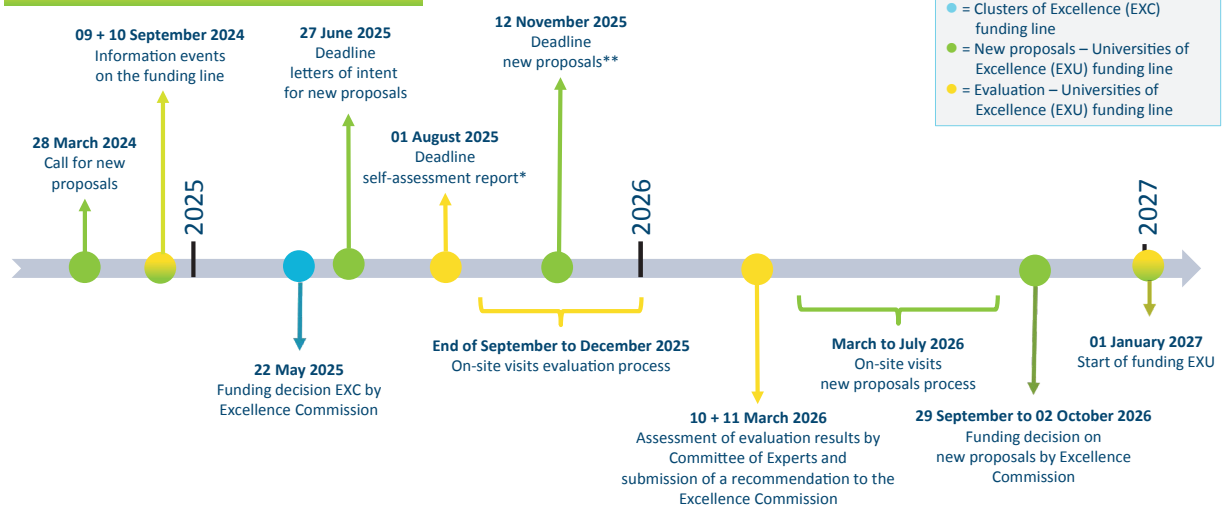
= Clusters of Excellence (EXC) funding line

= New proposals – Universities of Excellence (EXU) funding line

= Evaluation – Universities of Excellence (EXU) funding line

09 + 10 September 2024
Information events on the funding line

27 June 2025
Deadline letters of intent for new proposals

12 November 2025
Deadline new proposals**

28 March 2024
Call for new proposals

01 August 2025
Deadline self-assessment report*

2025

2026

2027

22 May 2025
Funding decision EXC by Excellence Commission

End of September to December 2025
On-site visits evaluation process

March to July 2026
On-site visits new proposals process

01 January 2027
Start of funding EXU

10 + 11 March 2026
Assessment of evaluation results by Committee of Experts and submission of a recommendation to the Excellence Commission

29 September to 02 October 2026
Funding decision on new proposals by Excellence Commission